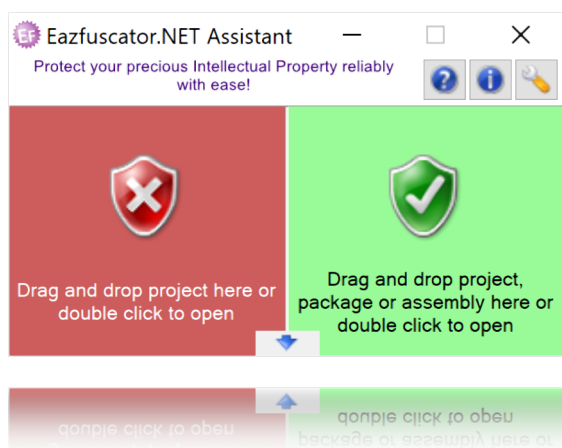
EF Eazfuscator.NET Assistant

Protect your precious Intellectual Property reliably with ease!

Drag and drop project here or double click to open

Drag and drop project, package or assembly here or double click to open